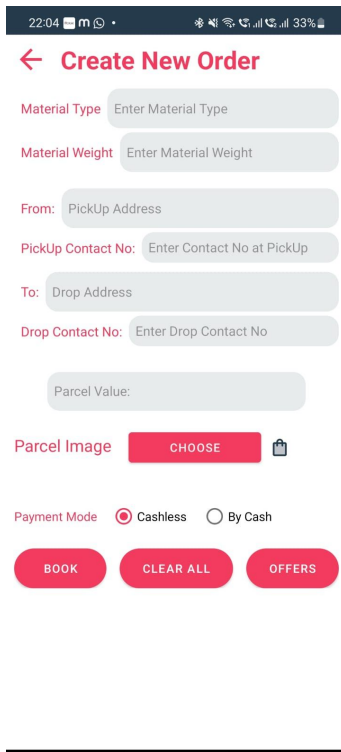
22:04 m • 33%

← Create New Order

Material Type Enter Material Type

Material Weight Enter Material Weight

From: PickUp Address

PickUp Contact No: Enter Contact No at PickUp

To: Drop Address

Drop Contact No: Enter Drop Contact No

Parcel Value:

Parcel Image CHOOSE

Payment Mode Cashless By Cash

BOOK CLEAR ALL OFFERS